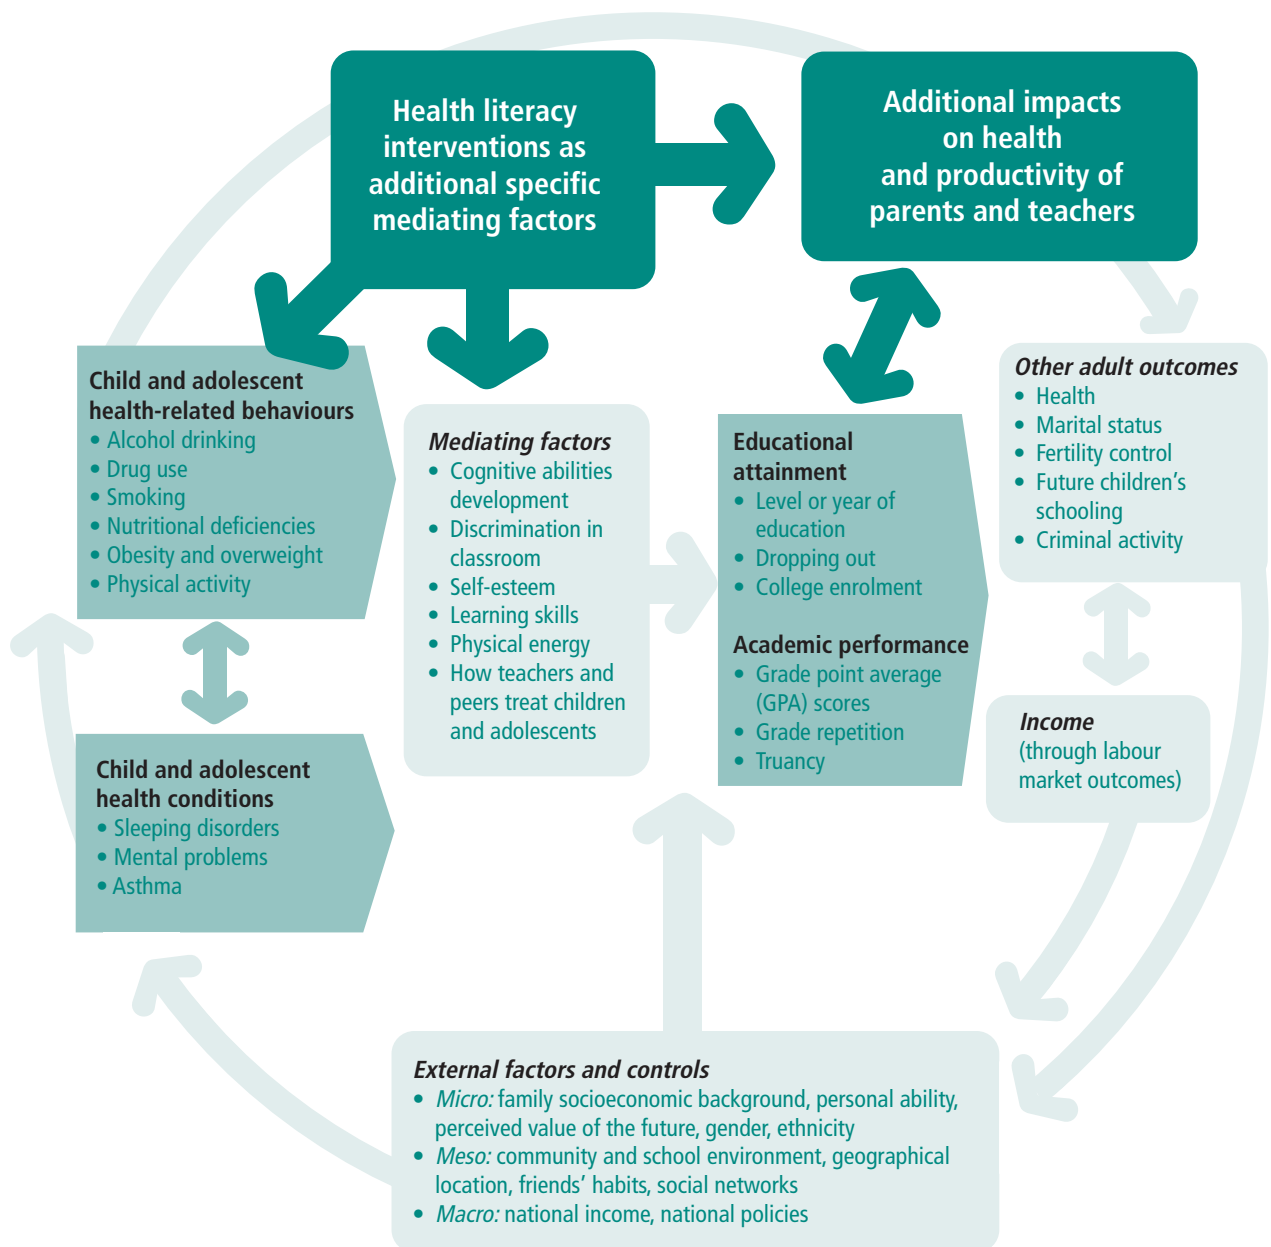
Health literacy interventions as additional specific mediating factors

Additional impacts on health and productivity of parents and teachers

Child and adolescent health-related behaviours
• Alcohol drinking
• Drug use
• Smoking
• Nutritional deficiencies
• Obesity and overweight
• Physical activity

Mediating factors
• Cognitive abilities development
• Discrimination in classroom
• Self-esteem
• Learning skills
• Physical energy
• How teachers and peers treat children and adolescents

Educational attainment
• Level or year of education
• Dropping out
• College enrolment

Academic performance
• Grade point average (GPA) scores
• Grade repetition
• Truancy

Other adult outcomes
• Health
• Marital status
• Fertility control
• Future children's schooling
• Criminal activity

Income
(through labour market outcomes)

Child and adolescent health conditions
• Sleeping disorders
• Mental problems
• Asthma

External factors and controls
• Micro: family socioeconomic background, personal ability, perceived value of the future, gender, ethnicity
• Meso: community and school environment, geographical location, friends' habits, social networks
• Macro: national income, national policies